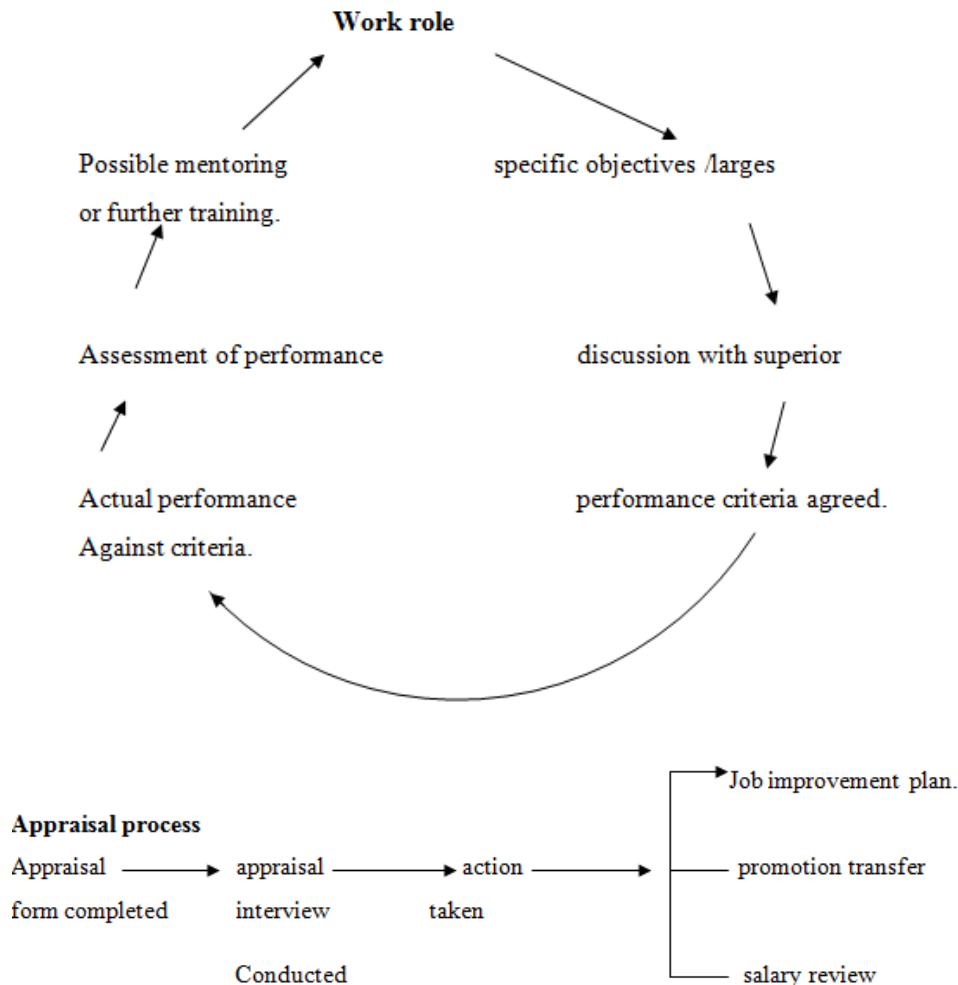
Work role

Possible mentoring or further training.

specific objectives /larges

Assessment of performance

discussion with superior

Actual performance Against criteria.

performance criteria agreed.

Job improvement plan.

Appraisal process

Appraisal form completed

appraisal interview Conducted

action taken

promotion transfer

salary review